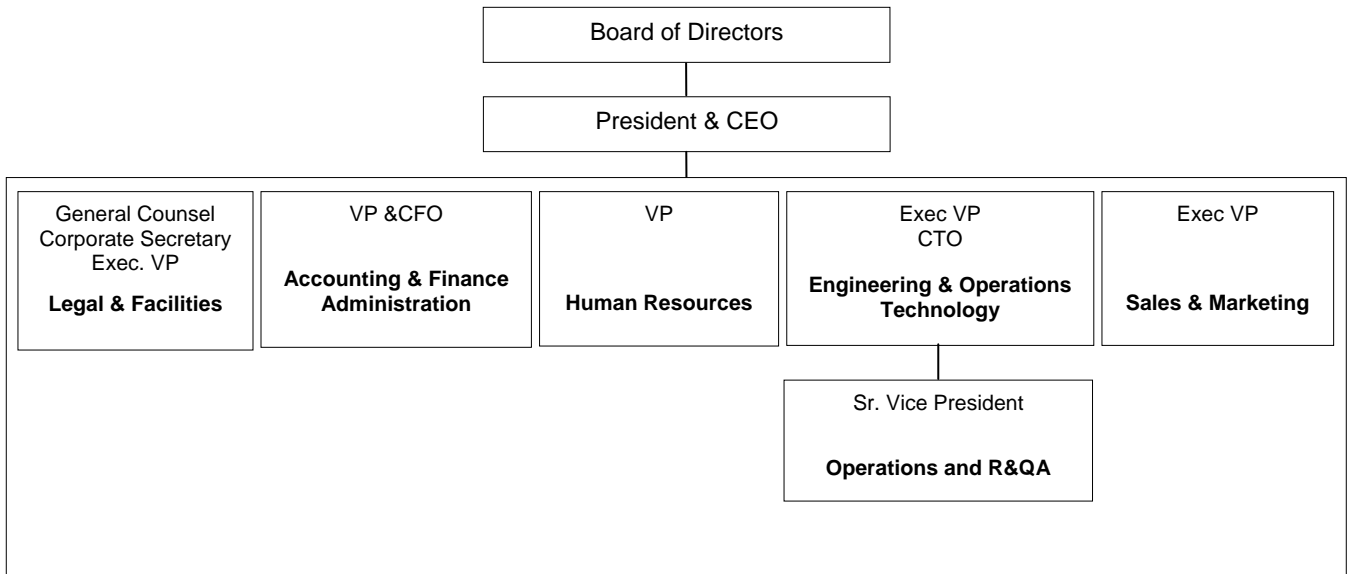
Board of Directors

President & CEO

General Counsel
Corporate Secretary
Exec. VP
**Legal & Facilities**

VP &CFO
**Accounting & Finance Administration**

VP
**Human Resources**

Exec VP
CTO
**Engineering & Operations Technology**

Exec VP
**Sales & Marketing**

Sr. Vice President
**Operations and R&QA**